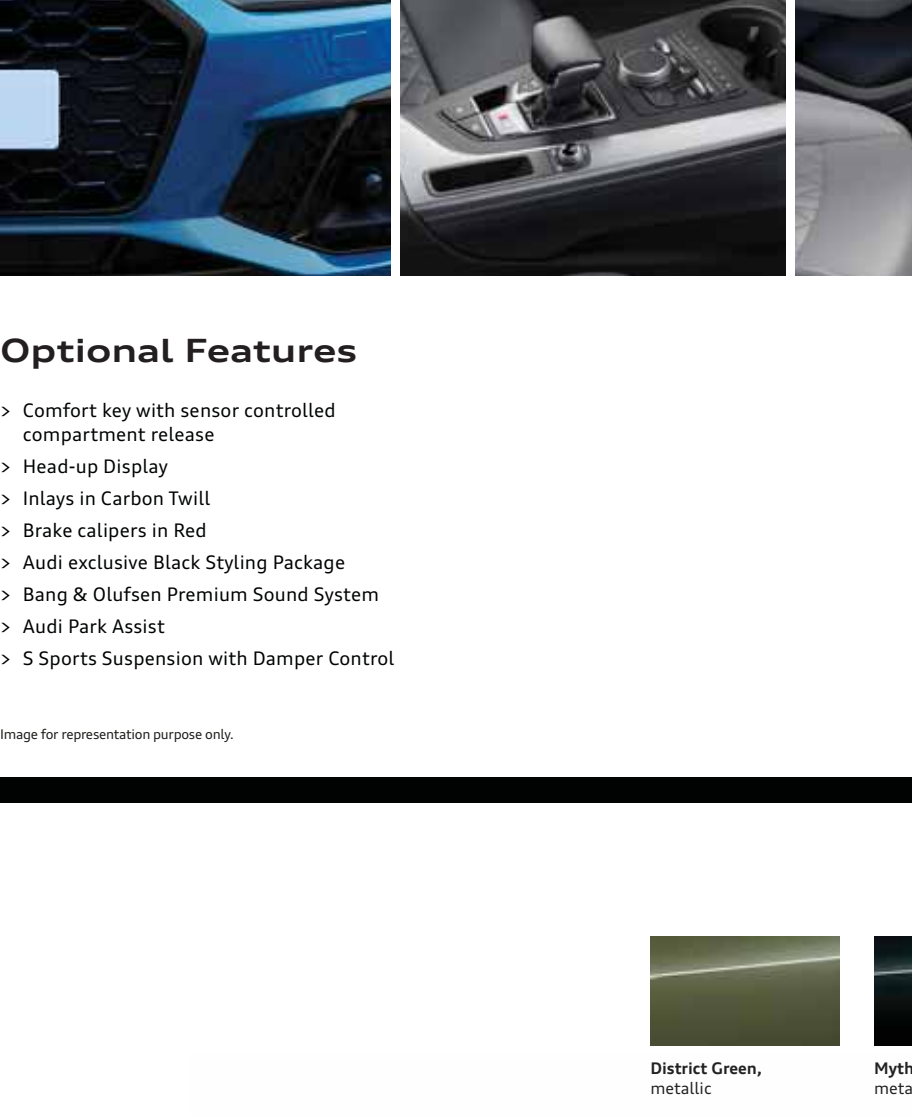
Optional Features

> Comfort key with sensor controlled compartment release
> Head-up Display
> Inlays in Carbon Twill
> Brake calipers in Red
> Audi exclusive Black Styling Package
> Bang & Olufsen Premium Sound System
> Audi Park Assist
> S Sports Suspension with Damper Control

Image for representation purpose only.

District Green, metallic

Myth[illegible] meta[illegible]